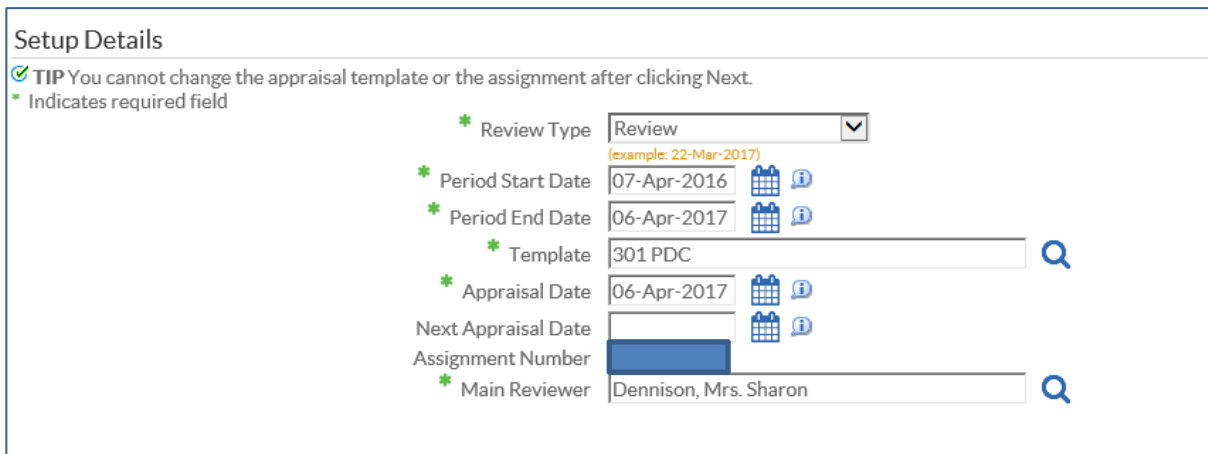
Setup Details

TIP You cannot change the appraisal template or the assignment after clicking Next.
* Indicates required field

* Review Type Review
(example: 22-Mar-2017)
* Period Start Date 07-Apr-2016
* Period End Date 06-Apr-2017
* Template 301 PDC
* Appraisal Date 06-Apr-2017
Next Appraisal Date
Assignment Number
* Main Reviewer Dennison, Mrs. Sharon